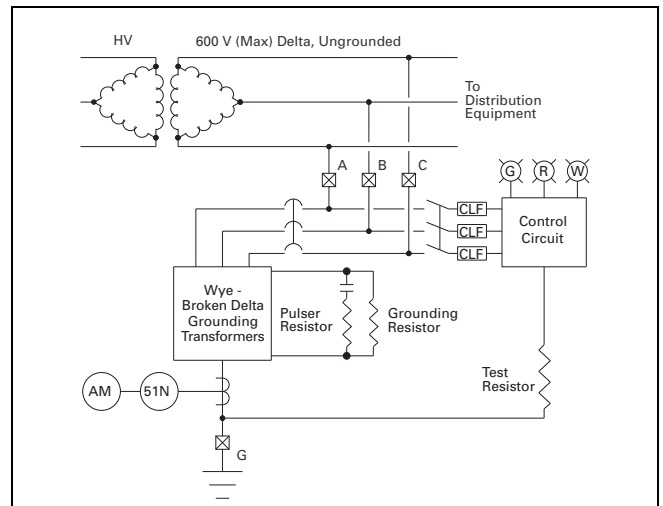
HV

600 V (Max) Delta, Ungrounded

To Distribution Equipment

A B C

G R W

CLF
CLF
CLF

Control Circuit

Wye - Broken Delta Grounding Transformers

Pulser Resistor

Grounding Resistor

Test Resistor

AM

51N

G